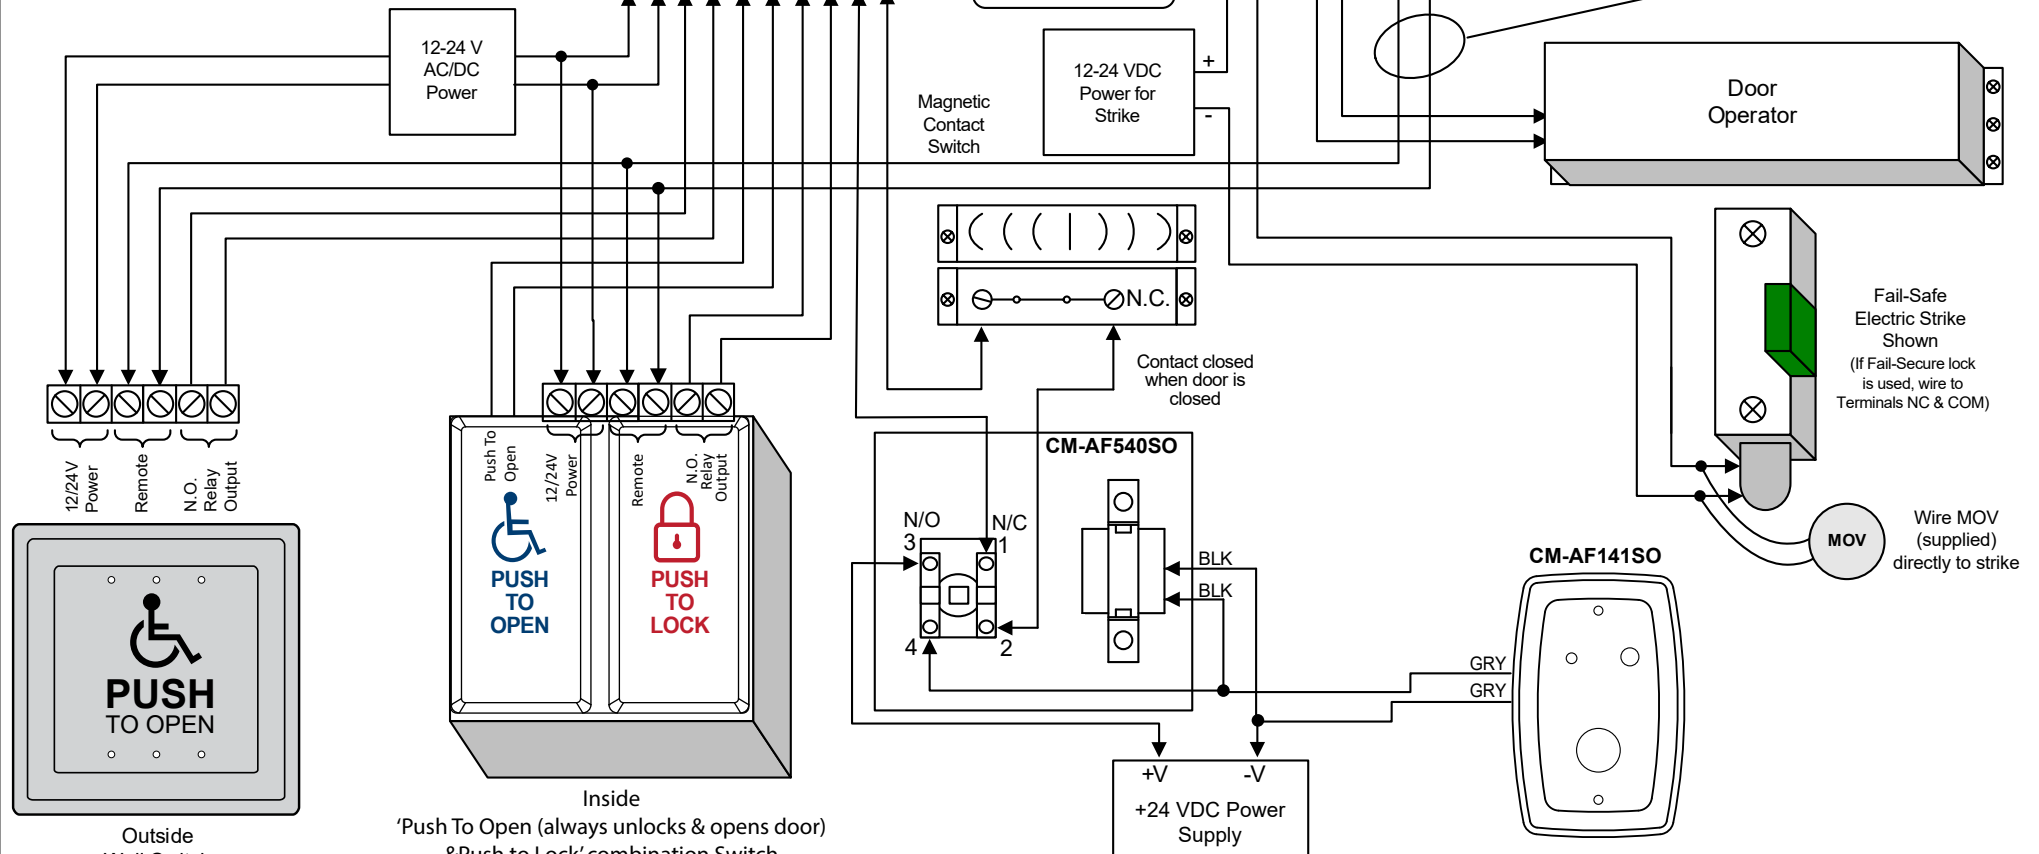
12-24 V
AC/DC
Power

Magnetic
Contact
Switch

12-24 VDC
Power for
Strike

+
-

Door
Operator

N.C.

Fail-Safe
Electric Strike
Shown
(If Fail-Secure lock
is used, wire to
Terminals NC & COM)

Contact closed
when door is
closed

12/24V
Power

Remote

N.O.
Relay
Output

Push To
Open

12/24V
Power

Remote

N.O.
Relay
Output

PUSH
TO
OPEN

PUSH
TO
LOCK

CM-AF540SO

N/O
3

N/C
1

4

2

BLK

BLK

MOV

Wire MOV
(supplied)
directly to strike

CM-AF141SO

GRY

GRY

PUSH
TO OPEN

+V
-V
+24 VDC Power
Supply

Outside
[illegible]

Inside
'Push To Open (always unlocks & opens door)
&Push to Lock' combination Switch